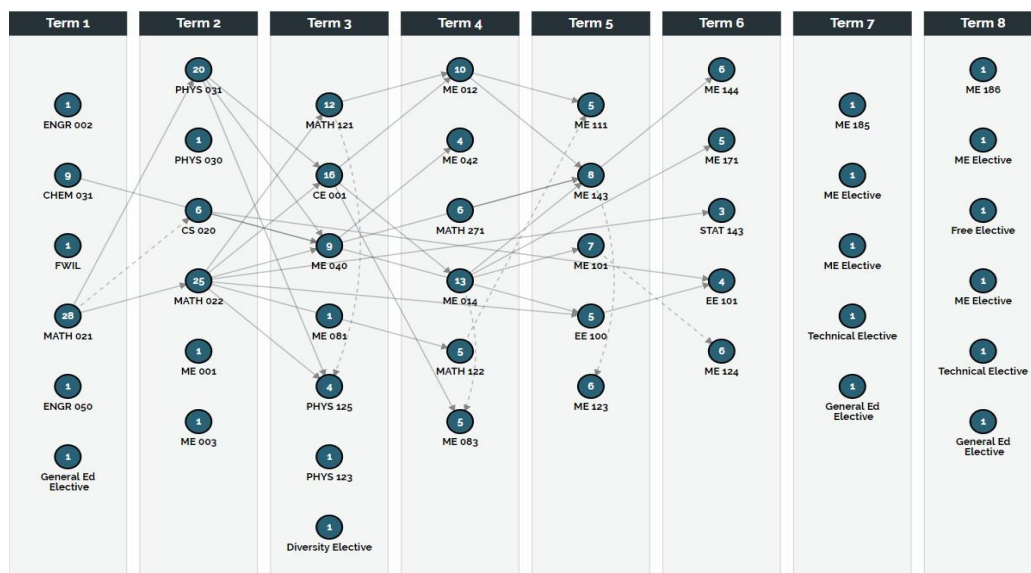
| Term 1 | Term 2 | Term 3 | Term 4 | Term 5 | Term 6 | Term 7 | Term 8 |
|---|---|---|---|---|---|---|---|
| 1 ENGR 002 | 20 PHYS 031 | 12 MATH 121 | 10 ME 012 | 5 ME 111 | 6 ME 144 | 1 ME 185 | 1 ME 186 |
| 9 CHEM 031 | 1 PHYS 030 | 16 CE 001 | 4 ME 042 | 8 ME 143 | 5 ME 171 | 1 ME Elective | 1 ME Elective |
| 1 FWIL | 6 CS 020 | 9 ME 040 | 6 MATH 271 | 7 ME 101 | 3 STAT 143 | 1 ME Elective | 1 Free Elective |
| 28 MATH 021 | 25 MATH 022 | 1 ME 081 | 13 ME 014 | 5 EE 100 | 4 EE 101 | 1 Technical Elective | 1 ME Elective |
| 1 ENGR 050 | 1 ME 001 | 4 PHYS 125 | 5 MATH 122 | 6 ME 123 | 6 ME 124 | 1 General Ed Elective | 1 Technical Elective |
| 1 General Ed Elective | 1 ME 003 | 1 PHYS 123 | 5 ME 083 | | | | 1 General Ed Elective |
| | | 1 Diversity Elective | | | | | |